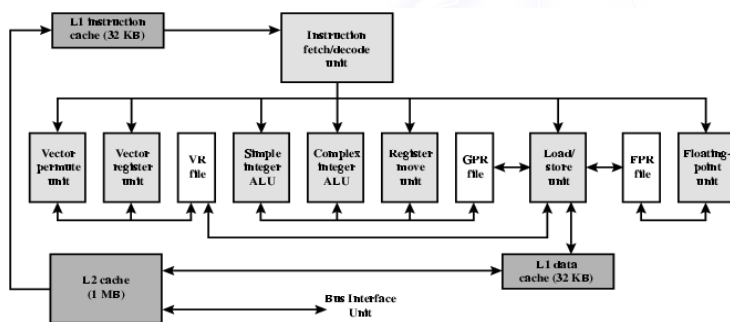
L1 instruction cache (32 KB)

Instruction fetch/decode unit

Vector permute unit

Vector register unit

VR file

Simple integer ALU

Complex integer ALU

Register move unit

GPR file

Load/ store unit

FPR file

Floating-point unit

L2 cache (1 MB)

L1 data cache (32 KB)

Bus Interface Unit